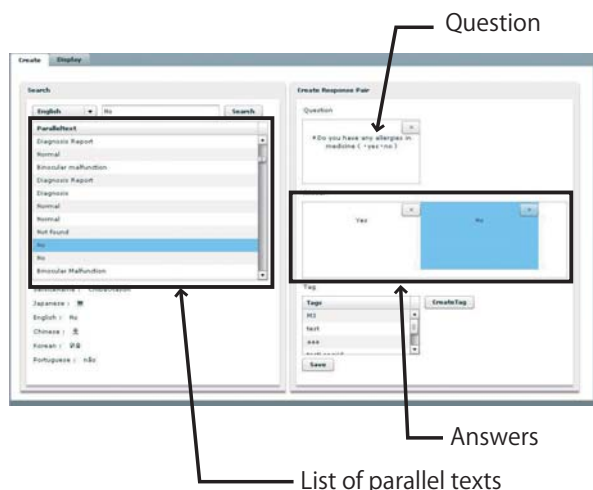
Question

Create Display

Search

English No Search

ParallelText
Diagnosis Report
Normal
Binocular malfunction
Diagnosis Report
Diagnosis
Normal
Normal
Not found
No
No
Binocular Malfunction

Japanese : 無
English : No
Chinese : 无
Korean : 없음
Portuguese : não

Create Response Pair

Question

x
*Do you have any allergies in medicine ( *yes *no )

x x
Yes No

Tag

Tags
M3
test
aaa

CreateTag

Save

Answers

List of parallel texts